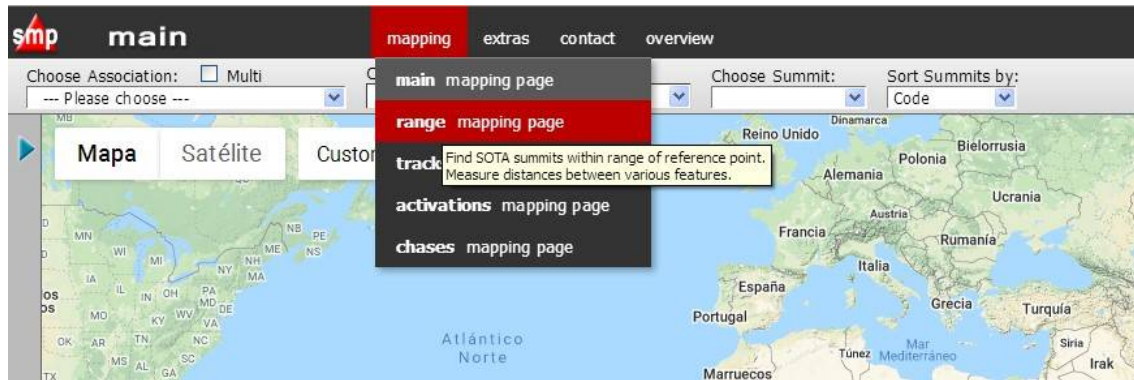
smp main

mapping extras contact overview

Choose Association: Multi
--- Please choose ---

Choose Summit:

Sort Summits by:
Code

main mapping page
range mapping page
track
Find SOTA summits within range of reference point. Measure distances between various features.
activations mapping page
chases mapping page

Mapa Satélite Custo

MB
MN
WI
MI
IA
IL IN OH
MO KY WV
OK AR TN NC
MS AL GA SC
TX
NY
PA
MD DE
VA
ME NH
MA
NB PE NS
Atlántico Norte

Reino Unido
Dinamarca
Bielorrusia
Polonia
Alemania
Ucrania
Austria
Francia
Rumanía
Italia
España
Portugal
Grecia
Turquía
Túnez
Mar Mediterráneo
Siria
Irak
Marruecos